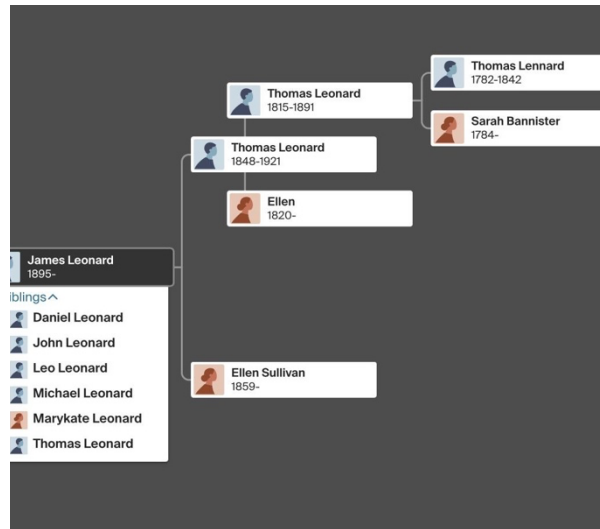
Thomas Lennard
1782-1842

Thomas Leonard
1815-1891

Sarah Bannister
1784-

Thomas Leonard
1848-1921

Ellen
1820-

James Leonard
1895-

iblings^

Daniel Leonard

John Leonard

Leo Leonard

Michael Leonard

Marykate Leonard

Thomas Leonard

Ellen Sullivan
1859-